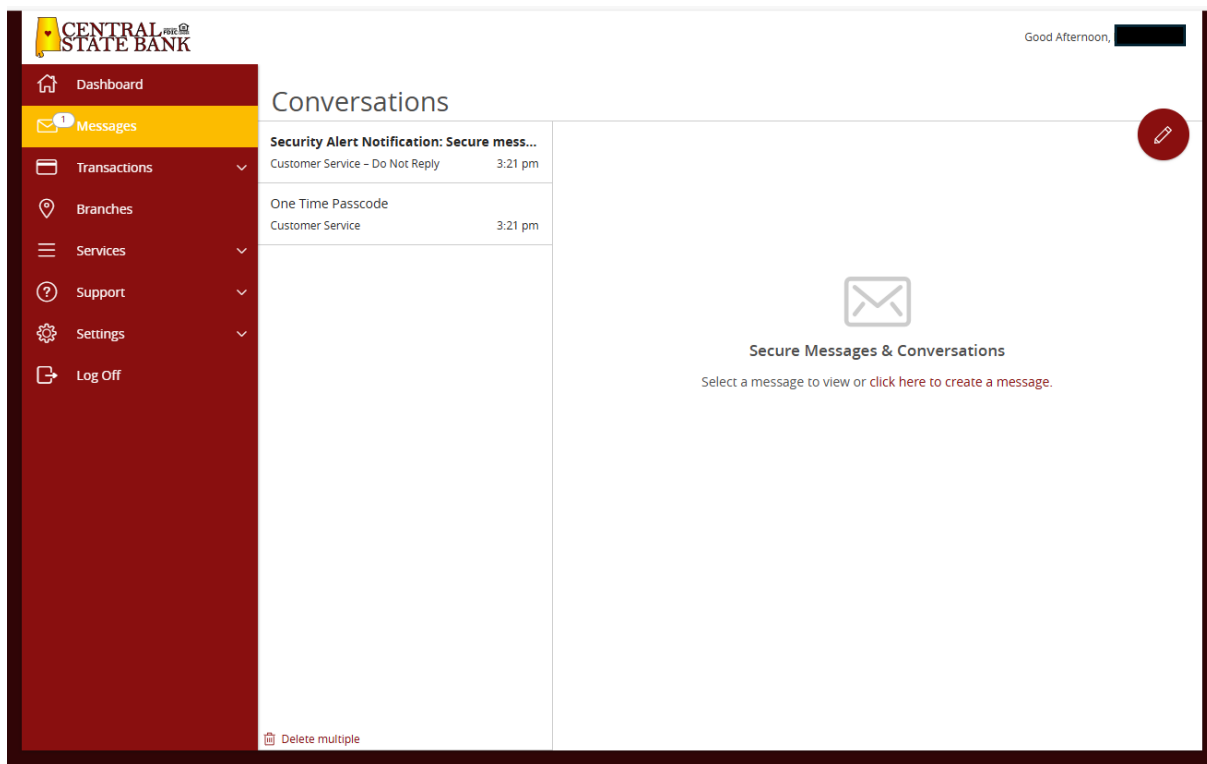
CENTRAL STATE BANK FDIC

Good Afternoon,

Dashboard
1 Messages
Transactions
Branches
Services
Support
Settings
Log Off

Conversations

Security Alert Notification: Secure mess...
Customer Service – Do Not Reply 3:21 pm

One Time Passcode
Customer Service 3:21 pm

Delete multiple

Secure Messages & Conversations

Select a message to view or click here to create a message.